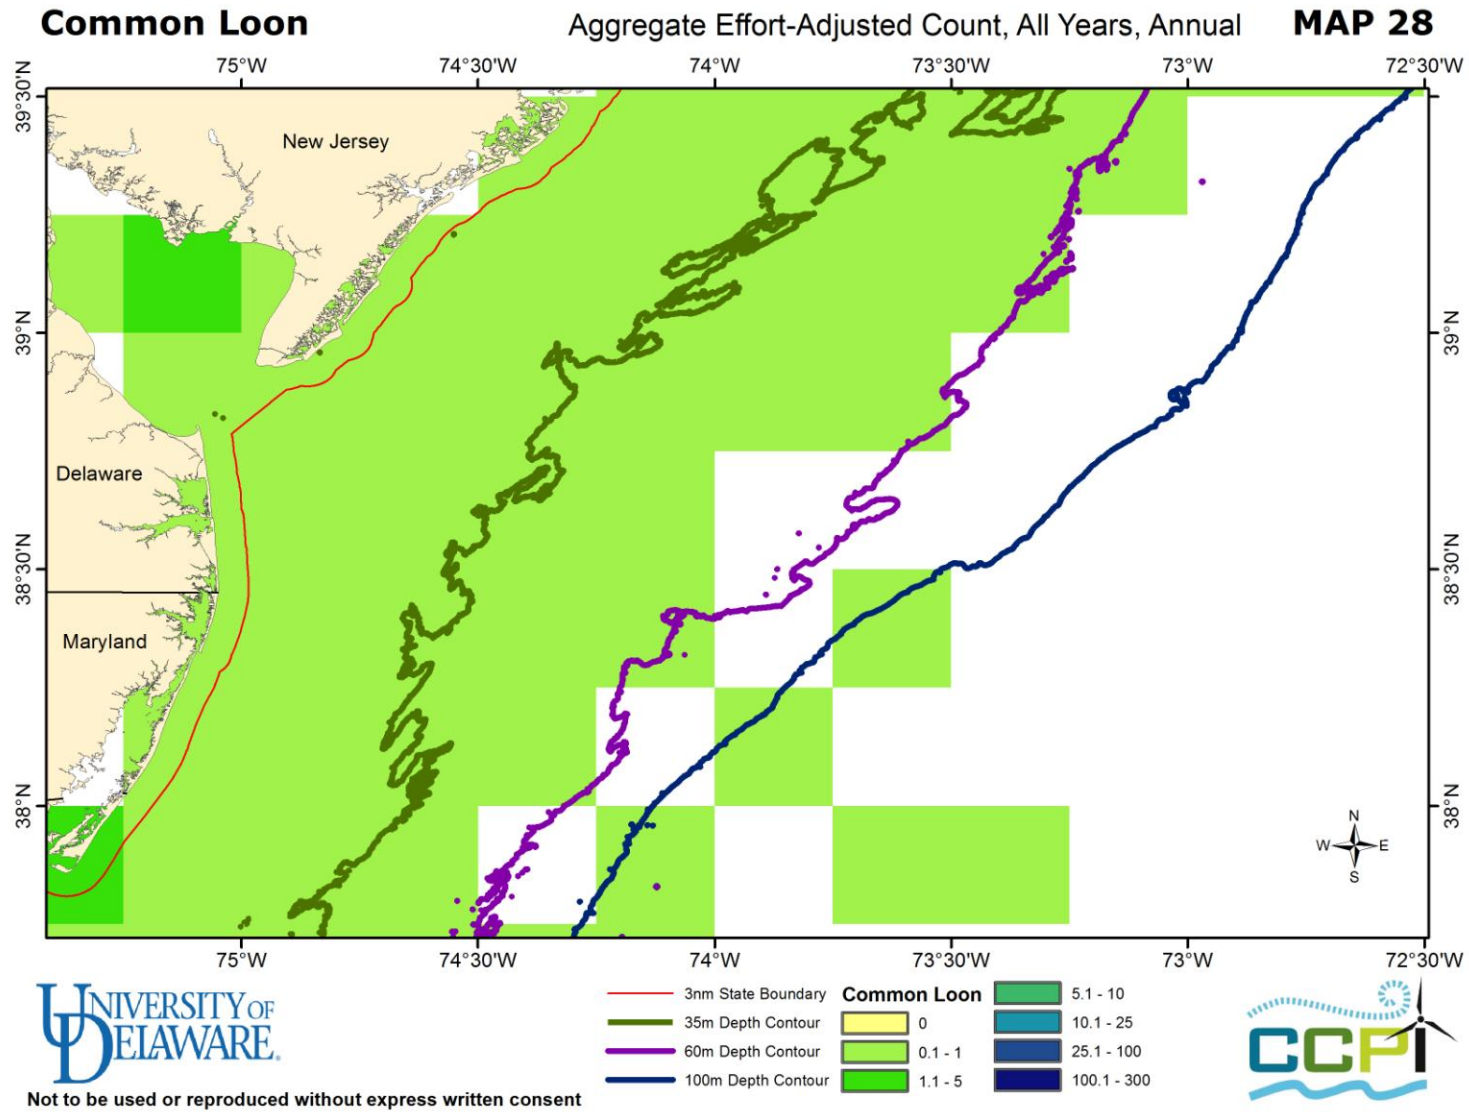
Common Loon

Aggregate Effort-Adjusted Count, All Years, Annual

MAP 28

75°W 74°30'W 74°W 73°30'W 73°W 72°30'W

39°30'N

39°N

38°30'N

38°N

New Jersey

Delaware

Maryland

N
W E
S

75°W 74°30'W 74°W 73°30'W 73°W 72°30'W

UNIVERSITY OF DELAWARE

Not to be used or reproduced without express written consent

3nm State Boundary
35m Depth Contour
60m Depth Contour
100m Depth Contour

Common Loon
0
0.1 - 1
1.1 - 5
5.1 - 10
10.1 - 25
25.1 - 100
100.1 - 300

CCPI